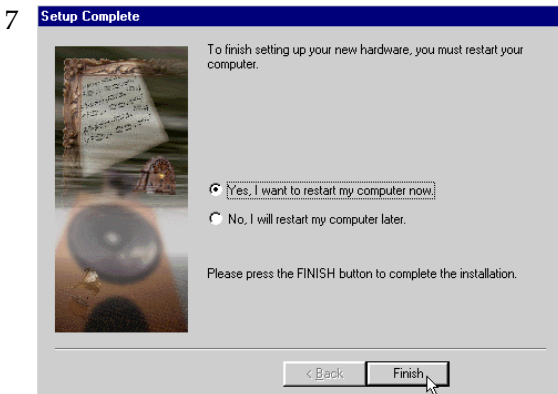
7

Setup Complete

To finish setting up your new hardware, you must restart your computer.

Yes, I want to restart my computer now.

No, I will restart my computer later.

Please press the FINISH button to complete the installation.

< Back

Finish